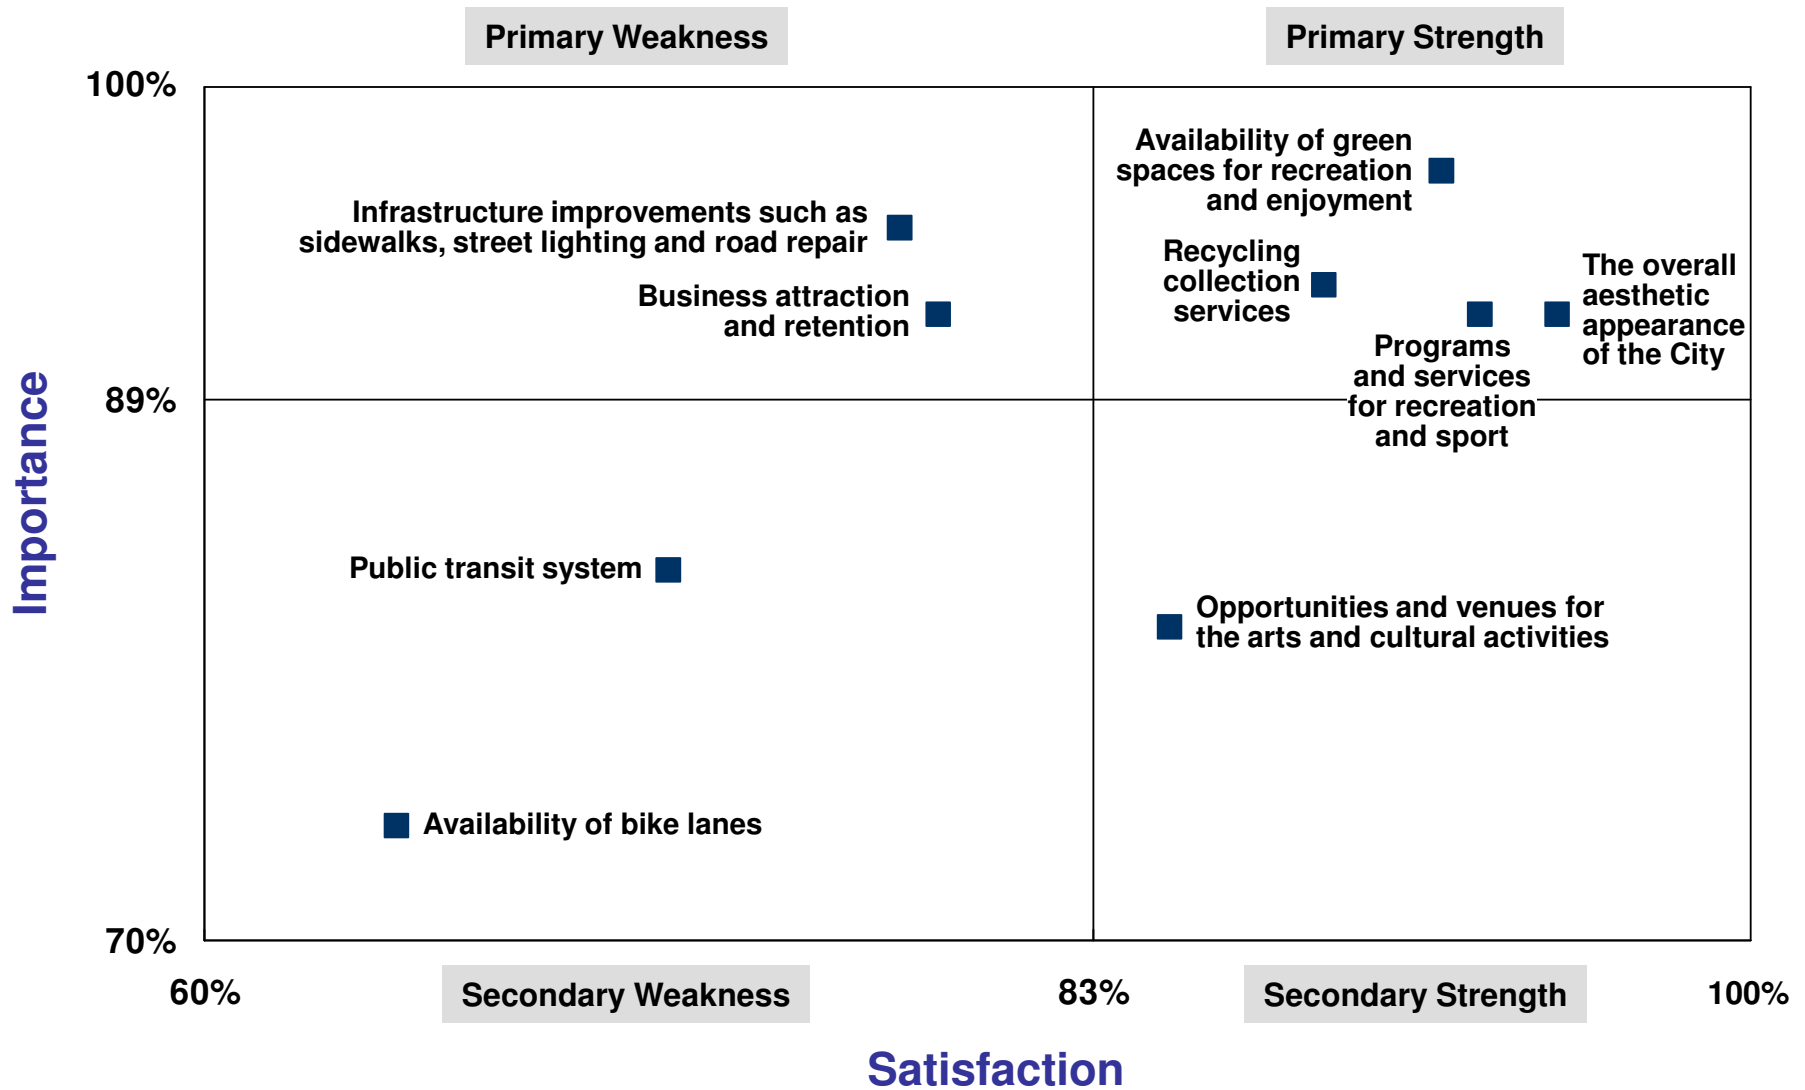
Primary Weakness

Primary Strength

100%

89%

70%

Importance

Infrastructure improvements such as sidewalks, street lighting and road repair

Business attraction and retention

Availability of green spaces for recreation and enjoyment

Recycling collection services

The overall aesthetic appearance of the City

Programs and services for recreation and sport

Public transit system

Opportunities and venues for the arts and cultural activities

Availability of bike lanes

60%

Secondary Weakness

83%

Secondary Strength

100%

Satisfaction